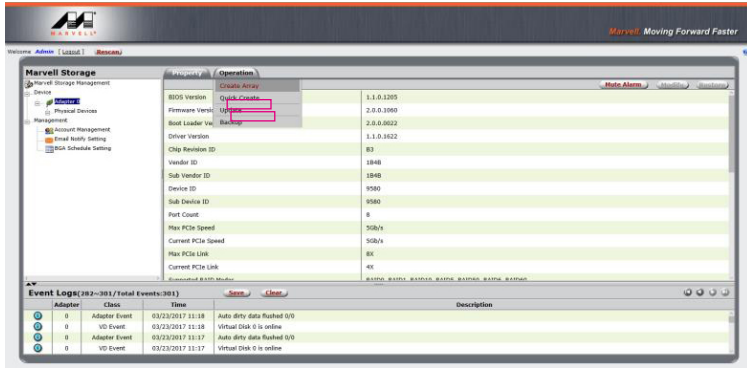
MARVELL

Marvell Moving Forward Faster

Welcome Admin [Logout] Rescan

Marvell Storage

Marvell Storage Management
Device
Adapter 0
Physical Devices
Management
Account Management
Email Notify Setting
BGA Schedule Setting

Property Operation

Create Array
Quick Create
Update
Backup

Mute Alarm Modify Restore

| | |
|---|---|
| BIOS Version | 1.1.0.1205 |
| Firmware Versi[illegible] | 2.0.0.1060 |
| Boot Loader Ve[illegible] | 2.0.0.0022 |
| Driver Version | 1.1.0.1622 |
| Chip Revision ID | B3 |
| Vendor ID | 1B4B |
| Sub Vendor ID | 1B4B |
| Device ID | 9580 |
| Sub Device ID | 9580 |
| Port Count | 8 |
| Max PCIe Speed | 5Gb/s |
| Current PCIe Speed | 5Gb/s |
| Max PCIe Link | 8X |
| Current PCIe Link | 4X |
| Supported RAID Modes | RAID0 RAID1 RAID10 RAID5 RAID50 RAID6 RAID60 |

Event Logs(282~301/Total Events:301) Save Clear

| | Adapter | Class | Time | Description |
|---|---|---|---|---|
| | 0 | Adapter Event | 03/23/2017 11:18 | Auto dirty data flushed 0/0 |
| | 0 | VD Event | 03/23/2017 11:18 | Virtual Disk 0 is online |
| | 0 | Adapter Event | 03/23/2017 11:17 | Auto dirty data flushed 0/0 |
| | 0 | VD Event | 03/23/2017 11:17 | Virtual Disk 0 is online |